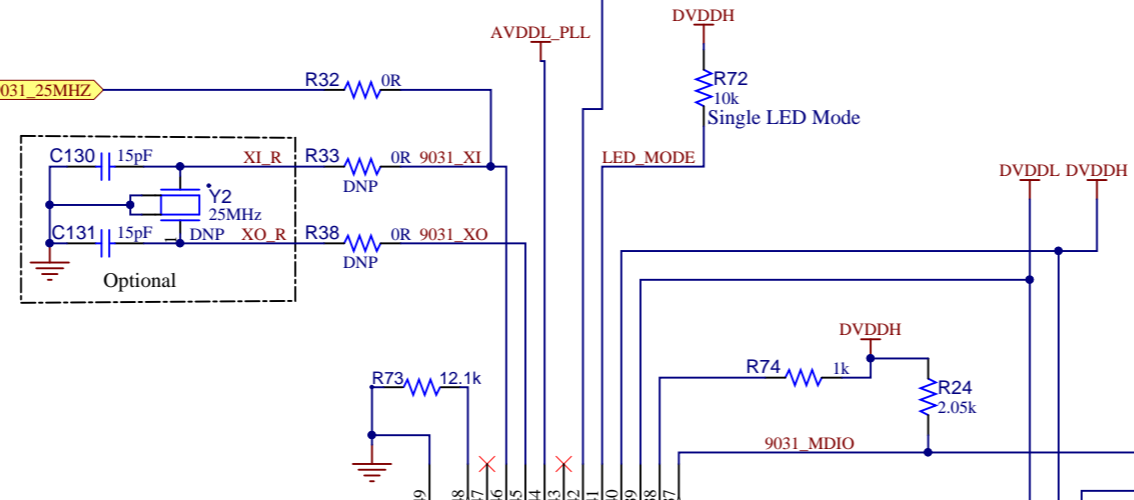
AVDDL_PLL
DVDDH
9031_25MHZ
R32
0R
R72
10k
Single LED Mode
C130
15pF
XI_R
R33
0R
9031_XI
DNP
LED_MODE
Y2
25MHz
DVDDL
DVDDH
C131
15pF
DNP
XO_R
R38
0R
9031_XO
DNP
Optional
DVDDH
R73
12.1k
R74
1k
R24
2.05k
9031_MDIO